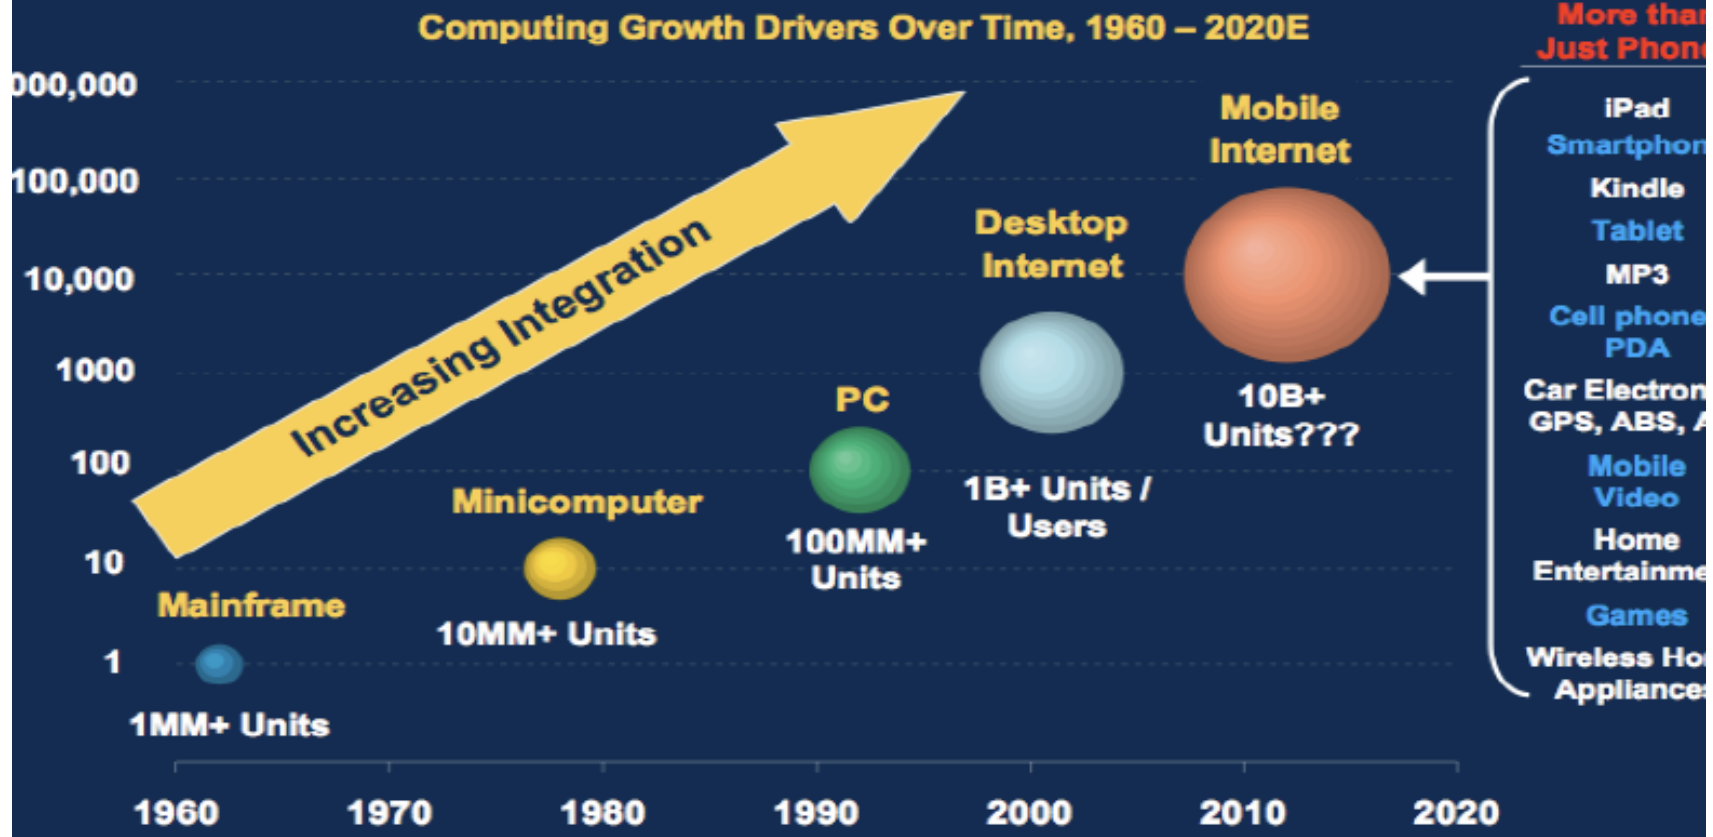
Computing Growth Drivers Over Time, 1960 – 2020E

More than
Just Phone

000,000
100,000
10,000
1000
100
10
1

Increasing Integration

Mainframe
1MM+ Units

Minicomputer
10MM+ Units

PC
100MM+ Units

Desktop Internet
1B+ Units / Users

Mobile Internet
10B+ Units???

iPad
Smartphon
Kindle
Tablet
MP3
Cell phone
PDA
Car Electron
GPS, ABS, A
Mobile
Video
Home
Entertainme
Games
Wireless Ho
Appliance

1960
1970
1980
1990
2000
2010
2020